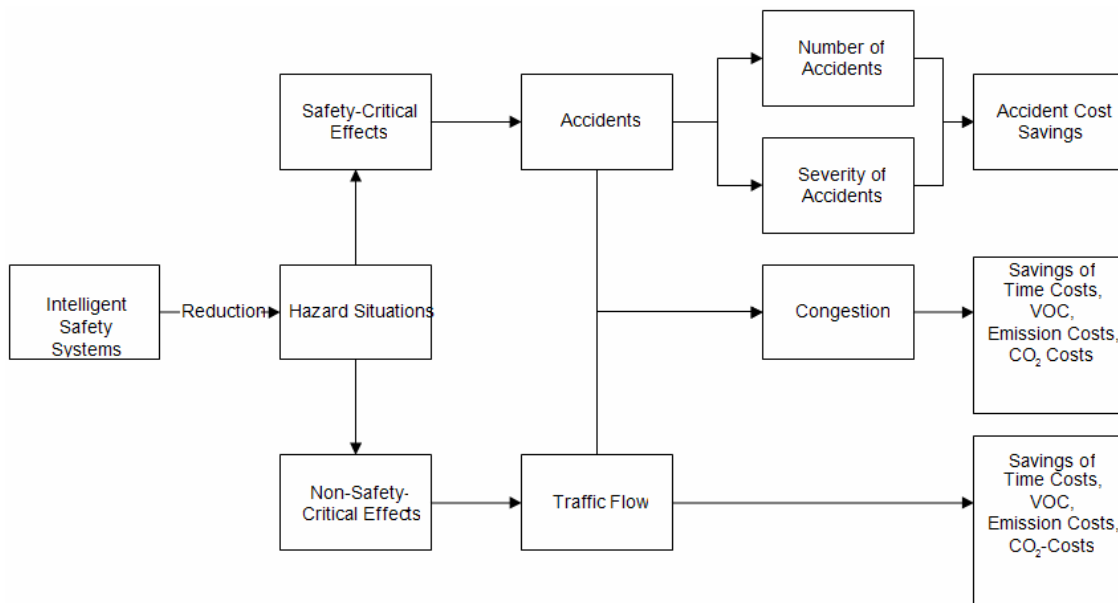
Safety-Critical Effects

Accidents

Number of Accidents

Severity of Accidents

Accident Cost Savings

Intelligent Safety Systems

Reduction

Hazard Situations

Congestion

Savings of Time Costs, VOC, Emission Costs, $CO_2$ Costs

Non-Safety-Critical Effects

Traffic Flow

Savings of Time Costs, VOC, Emission Costs, $CO_2$-Costs